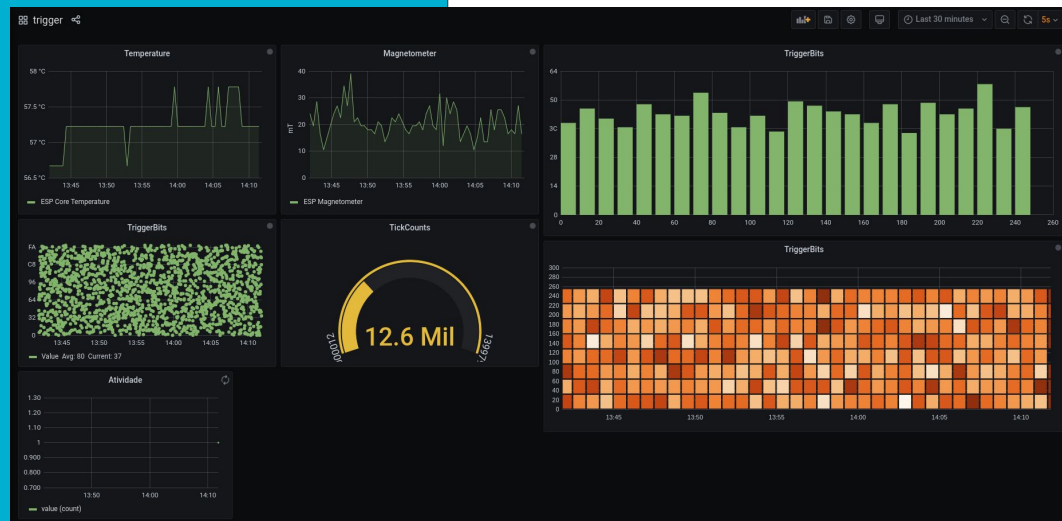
trigger

Last 30 minutes 5s

Temperature

58 °C
57.5 °C
57 °C
56.5 °C
13:45 13:50 13:55 14:00 14:05 14:10

ESP Core Temperature

Magnetometer

40
30
20
10
0
mT
13:45 13:50 13:55 14:00 14:05 14:10

ESP Magnetometer

TriggerBits

64
50
3C
28
14
0
0 20 40 60 80 100 120 140 160 180 200 220 240 260

TriggerBits

FA
C8
96
64
32
0
13:45 13:50 13:55 14:00 14:05 14:10

Value Avg: 80 Current: 37

TickCounts

12.6 Mil

TriggerBits

300
280
260
240
220
200
180
160
140
120
100
80
60
40
20
0
13:45 13:50 13:55 14:00 14:05 14:10

Atividade

1.30
1.20
1.10
1
0.900
0.800
0.700
13:50 14:00 14:10

value (count)